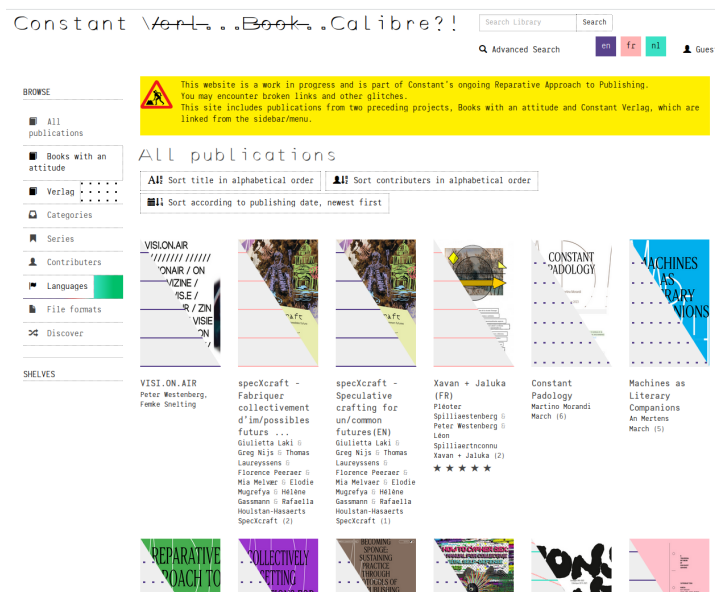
Constant Verl...Book...Calibre?!

Search Library Search

Advanced Search en fr nl Guest

BROWSE

All publications

Books with an attitude

Verlag

Categories

Series

Contributers

Languages

File formats

Discover

SHELVES

This website is a work in progress and is part of Constant's ongoing Reparative Approach to Publishing.
You may encounter broken links and other glitches.
This site includes publications from two preceding projects, Books with an attitude and Constant Verlag, which are linked from the sidebar/menu.

All publications

Sort title in alphabetical order

Sort contributers in alphabetical order

Sort according to publishing date, newest first

VISI.ON.AIR
Peter Westenberg, Femke Snelting

specXcraft - Fabriquer collectivement d'im/possibles futurs ...
Giulietta Laki & Greg Nijs & Thomas Laureyssens & Florence Peeraer & Mia Melvær & Elodie Mugrefya & Hélène Gassmann & Rafaella Houlstan-Hasaerts
SpecXcraft (2)

specXcraft - Speculative crafting for un/common futures(EN)
Giulietta Laki & Greg Nijs & Thomas Laureyssens & Florence Peeraer & Mia Melvær & Elodie Mugrefya & Hélène Gassmann & Rafaella Houlstan-Hasaerts
SpecXcraft (1)

Xavan + Jaluka (FR)
Pléoter Spilliaestenberg & Peter Westenberg & Léon Spilliaertnconnu
Xavan + Jaluka (2)
★ ★ ★ ★ ★

Constant Padology
Martino Morandi
March (6)

Machines as Literary Companions
An Mertens
March (5)